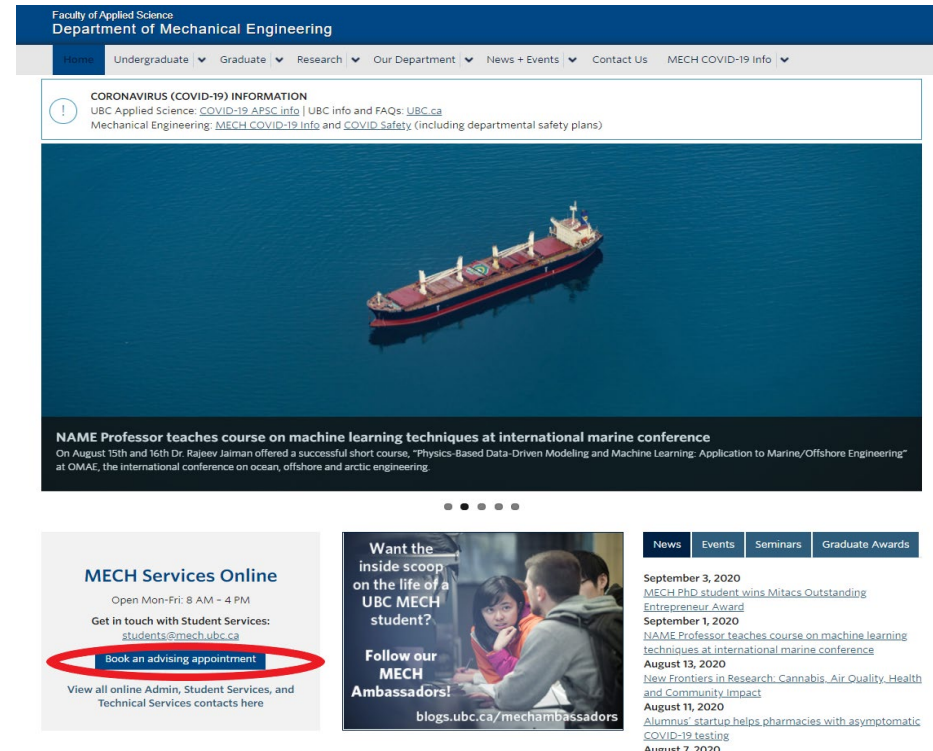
Faculty of Applied Science
Department of Mechanical Engineering

Home | Undergraduate | Graduate | Research | Our Department | News + Events | Contact Us | MECH COVID-19 Info

CORONAVIRUS (COVID-19) INFORMATION
UBC Applied Science: COVID-19 APSC info | UBC info and FAQs: UBC.ca
Mechanical Engineering: MECH COVID-19 Info and COVID Safety (including departmental safety plans)

NAME Professor teaches course on machine learning techniques at international marine conference
On August 15th and 16th Dr. Rajeev Jaiman offered a successful short course, "Physics-Based Data-Driven Modeling and Machine Learning: Application to Marine/Offshore Engineering" at OMAE, the international conference on ocean, offshore and arctic engineering.

MECH Services Online
Open Mon-Fri: 8 AM – 4 PM
Get in touch with Student Services:
students@mech.ubc.ca
Book an advising appointment
View all online Admin, Student Services, and Technical Services contacts here

Want the inside scoop on the life of a UBC MECH student?
Follow our MECH Ambassadors!
blogs.ubc.ca/mechambassadors

News | Events | Seminars | Graduate Awards

September 3, 2020
MECH PhD student wins Mitacs Outstanding Entrepreneur Award
September 1, 2020
NAME Professor teaches course on machine learning techniques at international marine conference
August 13, 2020
New Frontiers in Research: Cannabis, Air Quality, Health and Community Impact
August 11, 2020
Alumnus' startup helps pharmacies with asymptomatic COVID-19 testing
August 7, 2020